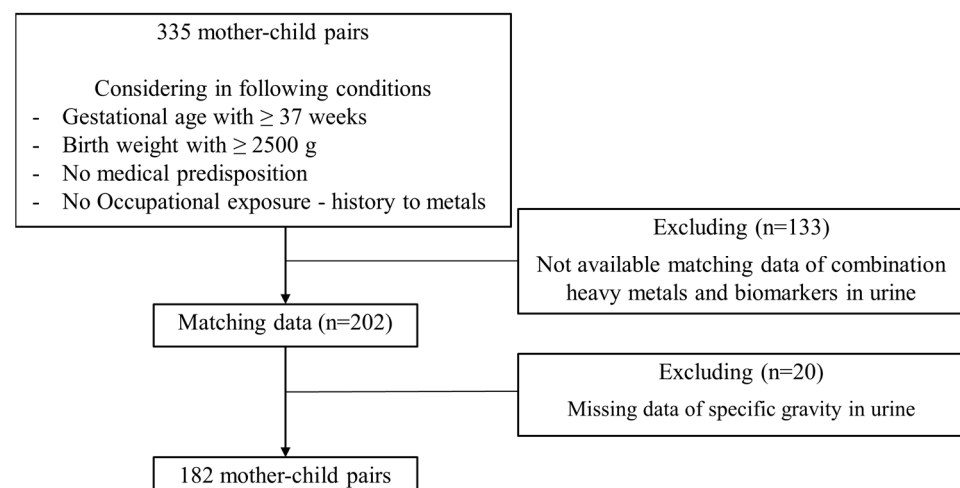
335 mother-child pairs

Considering in following conditions
- Gestational age with $\geq 37$ weeks
- Birth weight with $\geq 2500$ g
- No medical predisposition
- No Occupational exposure - history to metals

Excluding (n=133)
Not available matching data of combination heavy metals and biomarkers in urine

Matching data (n=202)

Excluding (n=20)
Missing data of specific gravity in urine

182 mother-child pairs